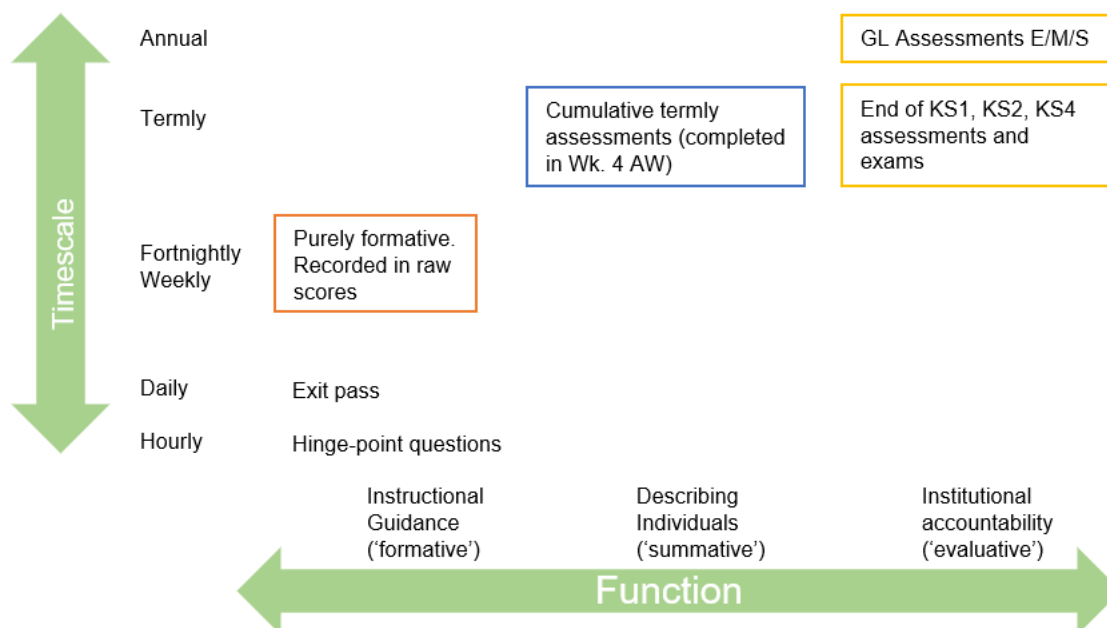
Timescale

Annual

Termly

Fortnightly
Weekly

Daily

Hourly

GL Assessments E/M/S

Cumulative termly assessments (completed in Wk. 4 AW)

End of KS1, KS2, KS4 assessments and exams

Purely formative. Recorded in raw scores

Exit pass

Hinge-point questions

Instructional Guidance (‘formative’)

Describing Individuals (‘summative’)

Institutional accountability (‘evaluative’)

Function